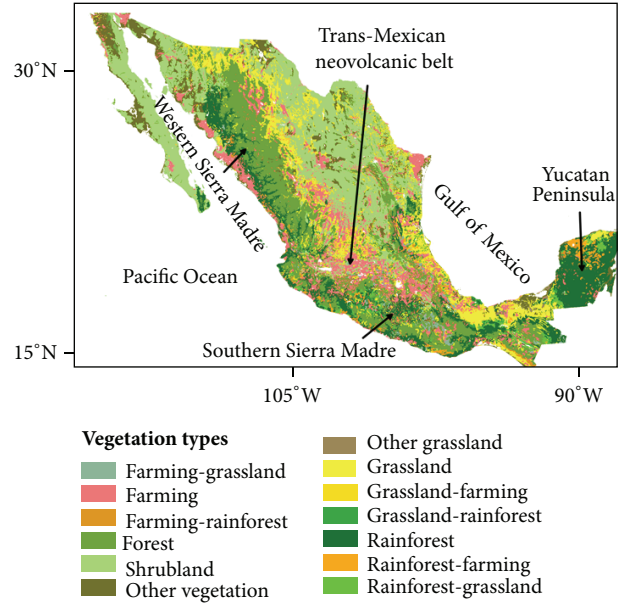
30°N

15°N

105°W

90°W

Trans-Mexican neovolcanic belt

Western Sierra Madre

Yucatan Peninsula

Gulf of Mexico

Pacific Ocean

Southern Sierra Madre

Vegetation types

Farming-grassland
Farming
Farming-rainforest
Forest
Shrubland
Other vegetation

Other grassland
Grassland
Grassland-farming
Grassland-rainforest
Rainforest
Rainforest-farming
Rainforest-grassland